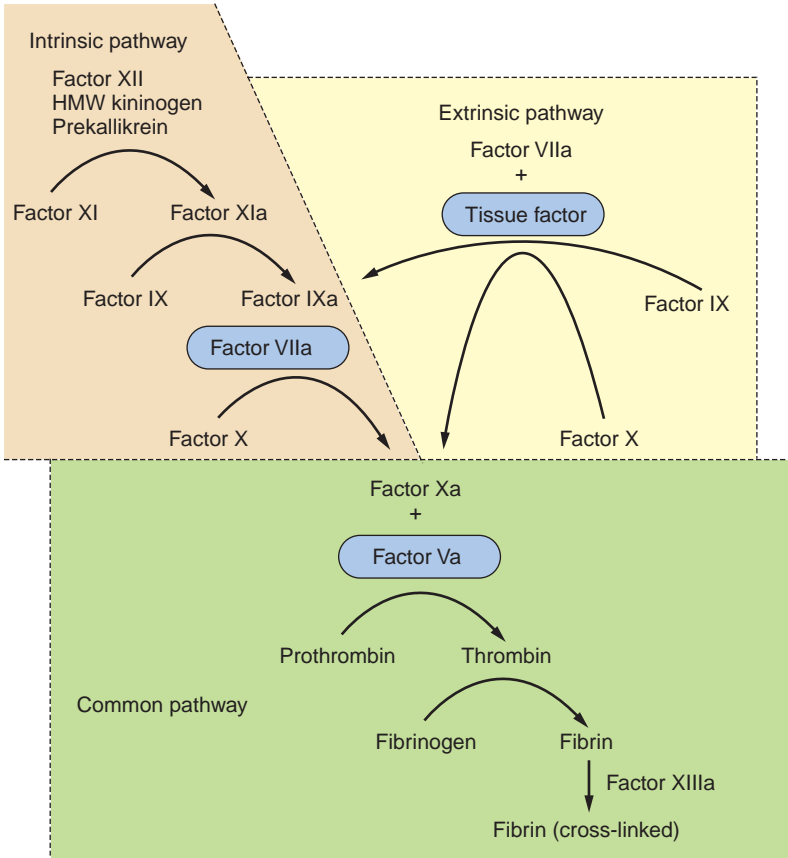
Intrinsic pathway

Factor XII
HMW kininogen
Prekallikrein

Factor XI
Factor XIa

Factor IX
Factor IXa

Factor VIIa

Factor X

Extrinsic pathway

Factor VIIa
+
Tissue factor

Factor IX

Factor X

Factor Xa
+
Factor Va

Prothrombin
Thrombin

Common pathway

Fibrinogen
Fibrin

Factor XIIIa

Fibrin (cross-linked)